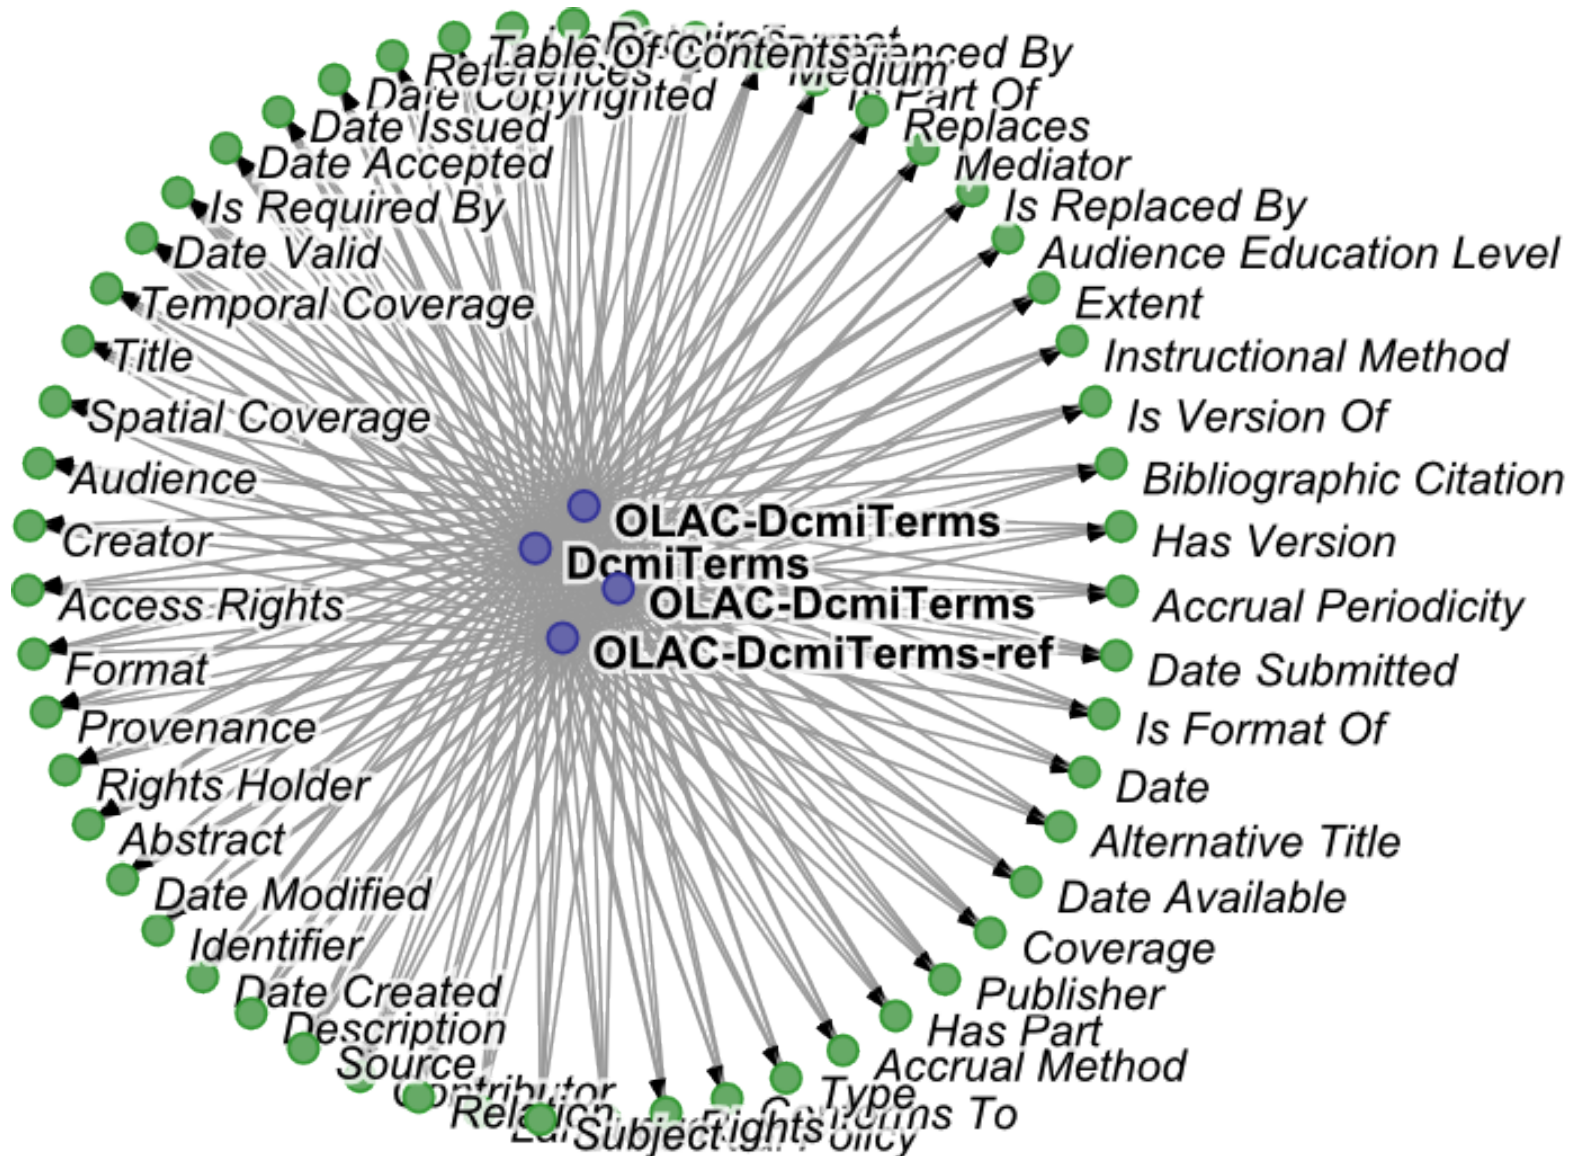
Table Of Contents
References
Date Copyrighted
Date Issued
Date Accepted
Is Required By
Date Valid
Temporal Coverage
Title
Spatial Coverage
Audience
Creator
Access Rights
Format
Provenance
Rights Holder
Abstract
Date Modified
Identifier
Date Created
Description
Source
Contributor
Relation
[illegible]
Subject
Rights
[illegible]olicy
Type
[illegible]orms To
Accrual Method
Has Part
Publisher
Coverage
Date Available
Alternative Title
Date
Is Format Of
Date Submitted
Accrual Periodicity
Has Version
Bibliographic Citation
Is Version Of
Instructional Method
Extent
Audience Education Level
Is Replaced By
Mediator
Replaces
Is Part Of
Medium
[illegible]nced By
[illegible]
OLAC-DcmiTerms
DcmiTerms
OLAC-DcmiTerms
OLAC-DcmiTerms-ref